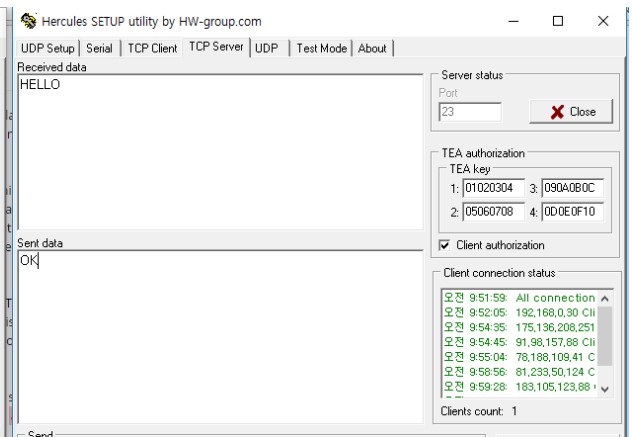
Hercules SETUP utility by HW-group.com

UDP Setup | Serial | TCP Client | TCP Server | UDP | Test Mode | About

Received data
HELLO

Sent data
OK

Server status
Port
23
Close

TEA authorization
TEA key
1: 01020304 3: 090A0B0C
2: 05060708 4: 0D0E0F10

Client authorization

Client connection status
오전 9:51:59: All connection
오전 9:52:05: 192,168,0,30 Cli
오전 9:54:35: 175,136,208,251
오전 9:54:45: 91,98,157,88 Cli
오전 9:55:04: 78,188,109,41 C
오전 9:58:56: 81,233,50,124 C
오전 9:59:28: 183,105,123,88

Clients count: 1

Send